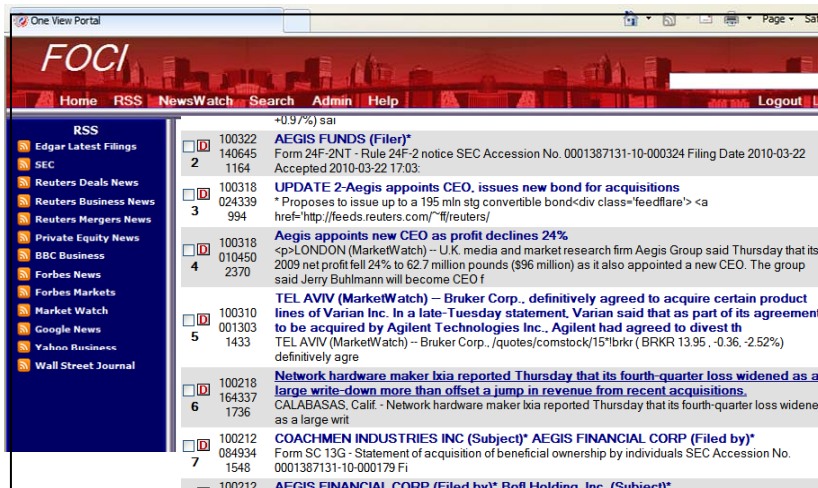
One View Portal

Page ▾ Sa

FOCI

Home RSS NewsWatch Search Admin Help Logout

RSS
Edgar Latest Filings
SEC
Reuters Deals News
Reuters Business News
Reuters Mergers News
Private Equity News
BBC Business
Forbes News
Forbes Markets
Market Watch
Google News
Yahoo Business
Wall Street Journal

+0.97%) sai

D 2 100322 140645 1164
AEGIS FUNDS (Filer)*
Form 24F-2NT - Rule 24F-2 notice SEC Accession No. 0001387131-10-000324 Filing Date 2010-03-22 Accepted 2010-03-22 17:03:

D 3 100318 024339 994
UPDATE 2-Aegis appoints CEO, issues new bond for acquisitions
* Proposes to issue up to a 195 mln stg convertible bond<div class='feedflare'> <a href='http://feeds.reuters.com/~ff/reuters/

D 4 100318 010450 2370
Aegis appoints new CEO as profit declines 24%
<p>LONDON (MarketWatch) -- U.K. media and market research firm Aegis Group said Thursday that its 2009 net profit fell 24% to 62.7 million pounds ($96 million) as it also appointed a new CEO. The group said Jerry Buhlmann will become CEO f

D 5 100310 001303 1433
TEL AVIV (MarketWatch) -- Bruker Corp., definitively agreed to acquire certain product lines of Varian Inc. In a late-Tuesday statement, Varian said that as part of its agreement to be acquired by Agilent Technologies Inc., Agilent had agreed to divest th
TEL AVIV (MarketWatch) -- Bruker Corp., /quotes/comstock/15*!brkr ( BRKR 13.95 , -0.36, -2.52%) definitively agre

D 6 100218 164337 1736
Network hardware maker Ixia reported Thursday that its fourth-quarter loss widened as a large write-down more than offset a jump in revenue from recent acquisitions.
CALABASAS, Calif. - Network hardware maker Ixia reported Thursday that its fourth-quarter loss widene as a large writ

D 7 100212 084934 1548
COACHMEN INDUSTRIES INC (Subject)* AEGIS FINANCIAL CORP (Filed by)*
Form SC 13G - Statement of acquisition of beneficial ownership by individuals SEC Accession No. 0001387131-10-000179 Fi

100212
AEGIS FINANCIAL CORP (Filed by)* Bofl Holding, Inc. (Subject)*